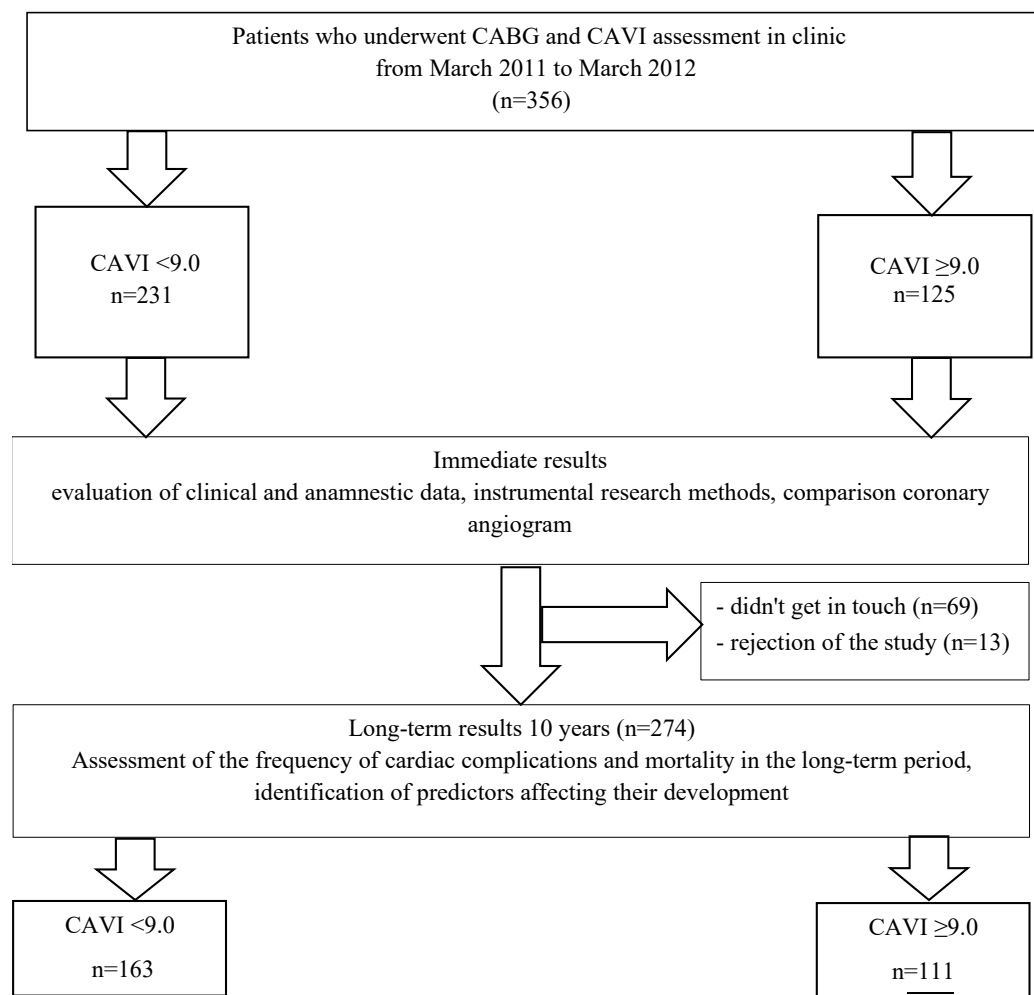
Patients who underwent CABG and CAVI assessment in clinic from March 2011 to March 2012 (n=356)

CAVI <9.0
n=231

CAVI ≥9.0
n=125

Immediate results
evaluation of clinical and anamnestic data, instrumental research methods, comparison coronary angiogram

- didn't get in touch (n=69)
- rejection of the study (n=13)

Long-term results 10 years (n=274)
Assessment of the frequency of cardiac complications and mortality in the long-term period, identification of predictors affecting their development

CAVI <9.0
n=163

CAVI ≥9.0
n=111